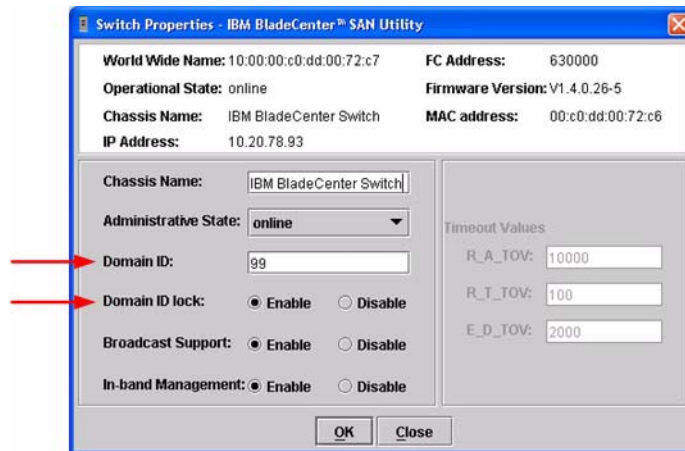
Switch Properties - IBM BladeCenter™ SAN Utility

World Wide Name: 10:00:00:c0:dd:00:72:c7
FC Address: 630000
Operational State: online
Firmware Version: V1.4.0.26-5
Chassis Name: IBM BladeCenter Switch
MAC address: 00:c0:dd:00:72:c6
IP Address: 10.20.78.93

Chassis Name: IBM BladeCenter Switch
Administrative State: online
Domain ID: 99
Domain ID lock: Enable Disable
Broadcast Support: Enable Disable
In-band Management: Enable Disable

Timeout Values
R_A_TOV: 10000
R_T_TOV: 100
E_D_TOV: 2000

OK Close